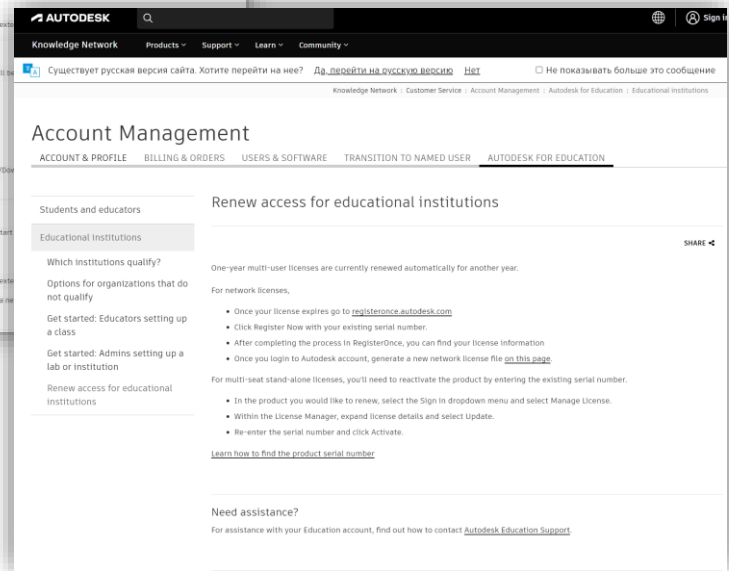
AUTODESK

Sign i

Knowledge Network Products Support Learn Community

Существует русская версия сайта. Хотите перейти на нее? Да, перейти на русскую версию Нет

Не показывать больше это сообщение

Knowledge Network | Customer Service | Account Management | Autodesk for Education | Educational Institutions

Account Management

ACCOUNT & PROFILE BILLING & ORDERS USERS & SOFTWARE TRANSITION TO NAMED USER AUTODESK FOR EDUCATION

Students and educators

Educational Institutions

Which institutions qualify?

Options for organizations that do not qualify

Get started: Educators setting up a class

Get started: Admins setting up a lab or institution

Renew access for educational institutions

Renew access for educational institutions

SHARE

One-year multi-user licenses are currently renewed automatically for another year.

For network licenses,

- Once your license expires go to registeronce.autodesk.com
- Click Register Now with your existing serial number.
- After completing the process in RegisterOnce, you can find your license information
- Once you login to Autodesk account, generate a new network license file on this page.

For multi-seat stand-alone licenses, you'll need to reactivate the product by entering the existing serial number.

- In the product you would like to renew, select the Sign in dropdown menu and select Manage License.
- Within the License Manager, expand license details and select Update.
- Re-enter the serial number and click Activate.

Learn how to find the product serial number

Need assistance?

For assistance with your Education account, find out how to contact Autodesk Education Support.